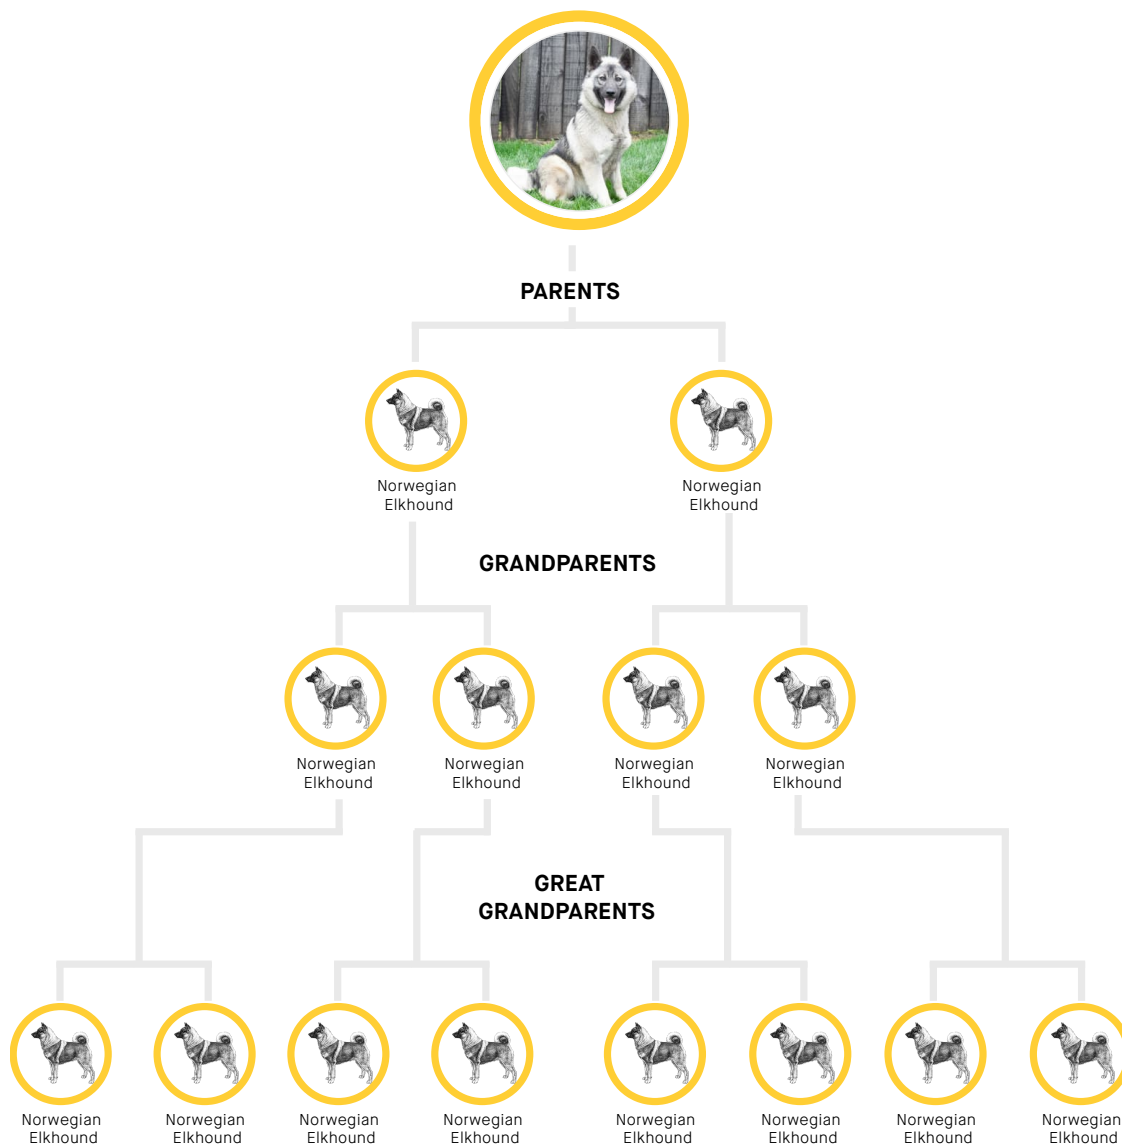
PARENTS

Norwegian Elkhound

Norwegian Elkhound

GRANDPARENTS

Norwegian Elkhound

Norwegian Elkhound

Norwegian Elkhound

Norwegian Elkhound

GREAT GRANDPARENTS

Norwegian Elkhound

Norwegian Elkhound

Norwegian Elkhound

Norwegian Elkhound

Norwegian Elkhound

Norwegian Elkhound

Norwegian Elkhound

Norwegian Elkhound